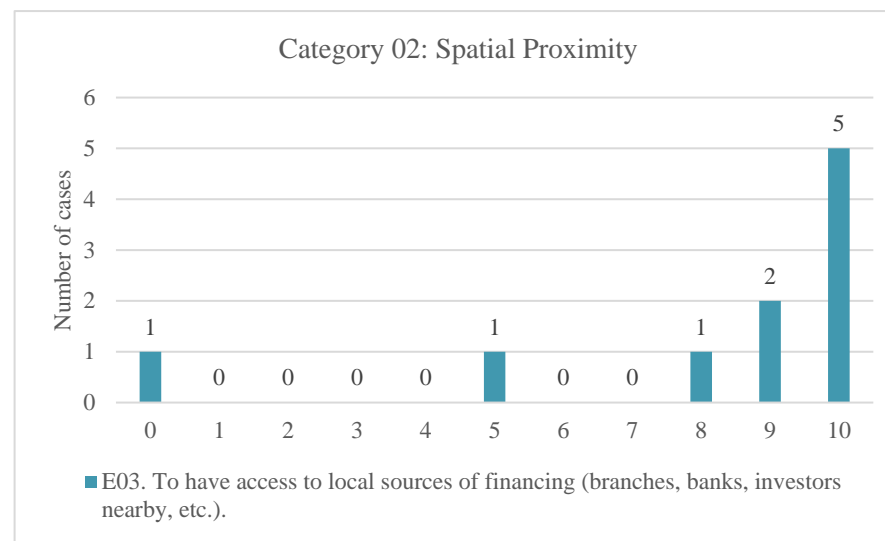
Category 02: Spatial Proximity

Number of cases

6
5
4
3
2
1
0

1 0 0 0 0 1 0 0 1 2 5

0 1 2 3 4 5 6 7 8 9 10

E03. To have access to local sources of financing (branches, banks, investors nearby, etc.).